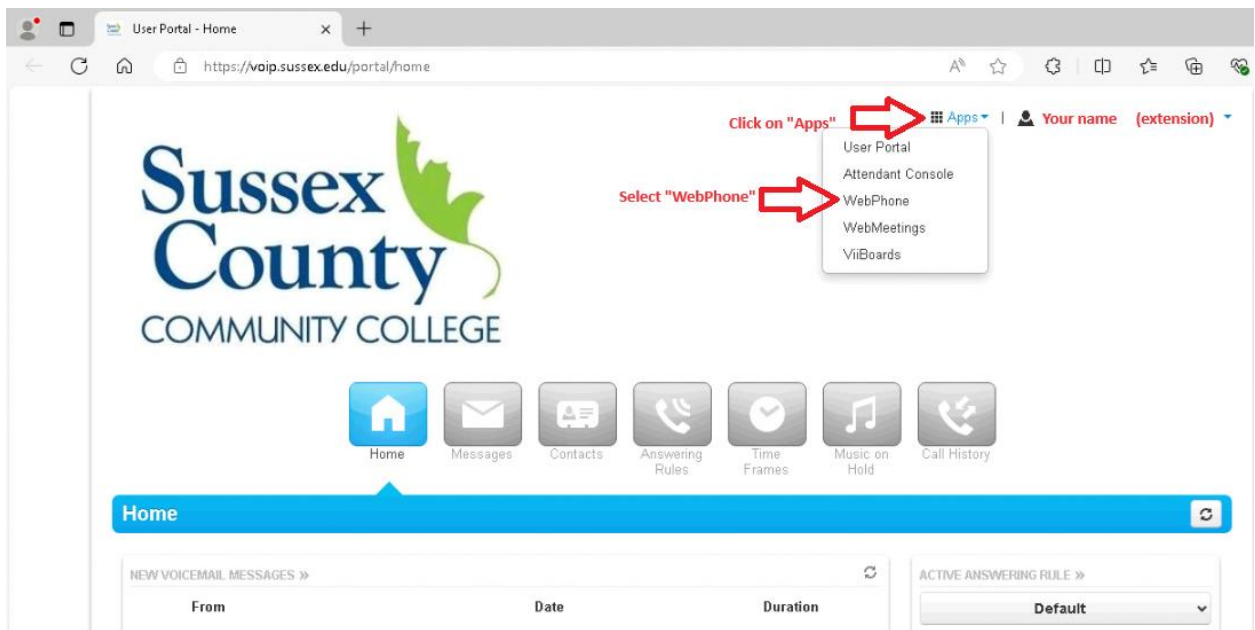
User Portal - Home

https://voip.sussex.edu/portal/home

Click on "Apps"

Apps | Your name (extension)

User Portal
Attendant Console
WebPhone
WebMeetings
ViiBoards

Select "WebPhone"

Sussex County
COMMUNITY COLLEGE

Home
Messages
Contacts
Answering Rules
Time Frames
Music on Hold
Call History

Home

NEW VOICEMAIL MESSAGES »

| From | Date | Duration |
|---|---|---|

ACTIVE ANSWERING RULE »

Default